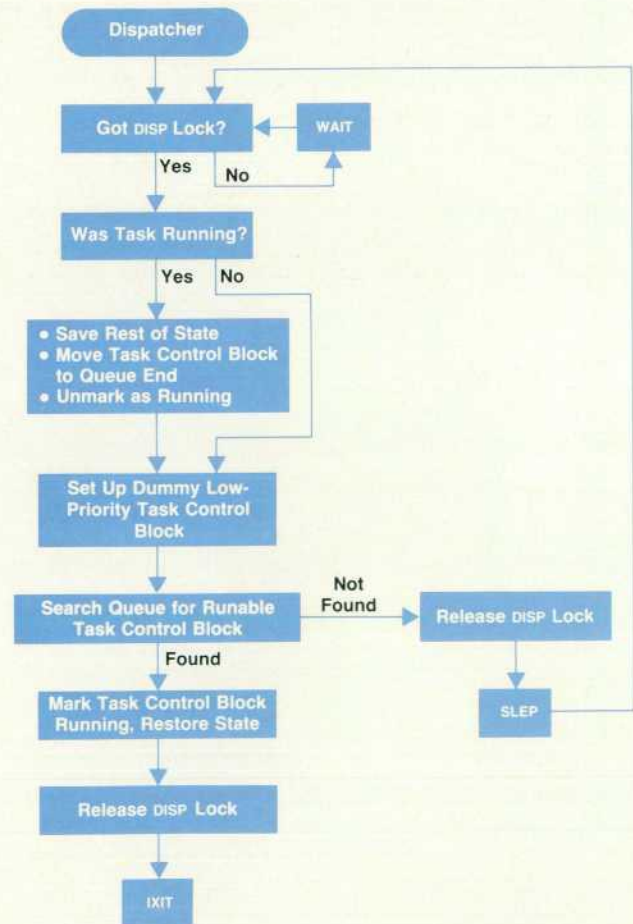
Dispatcher

Got DISP Lock?

WAIT

Yes

No

Was Task Running?

Yes

No

• Save Rest of State
• Move Task Control Block to Queue End
• Unmark as Running

Set Up Dummy Low-Priority Task Control Block

Search Queue for Runable Task Control Block

Not Found

Release DISP Lock

Found

Mark Task Control Block Running, Restore State

SLEP

Release DISP Lock

IXIT